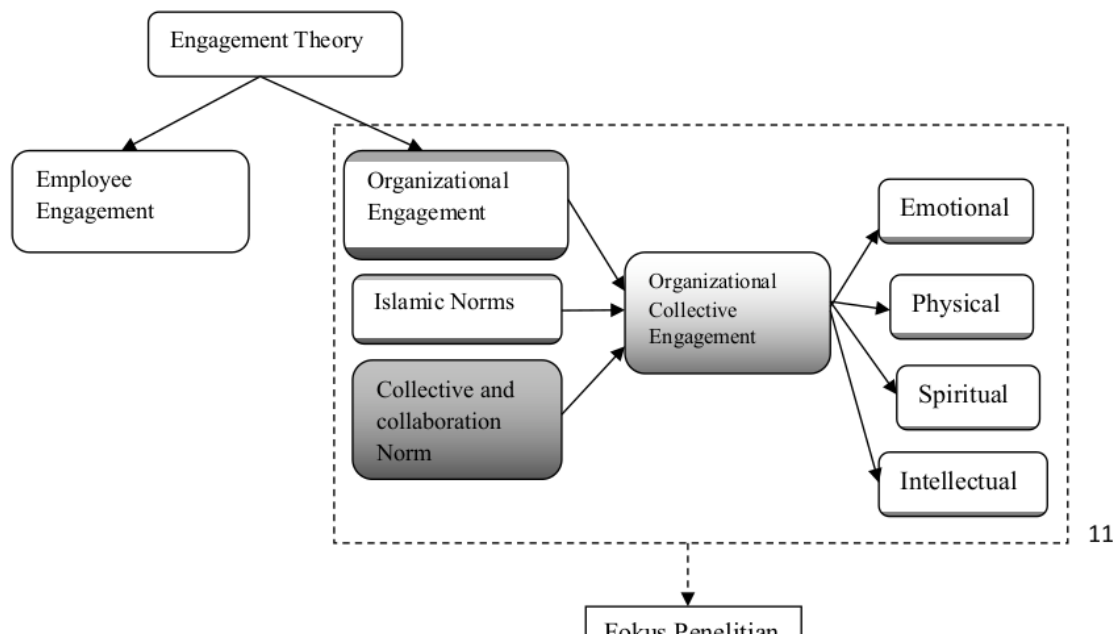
Engagement Theory

Employee Engagement

Organizational Engagement

Islamic Norms

Collective and collaboration Norm

Organizational Collective Engagement

Emotional

Physical

Spiritual

Intellectual

11

Fokus Penelitian